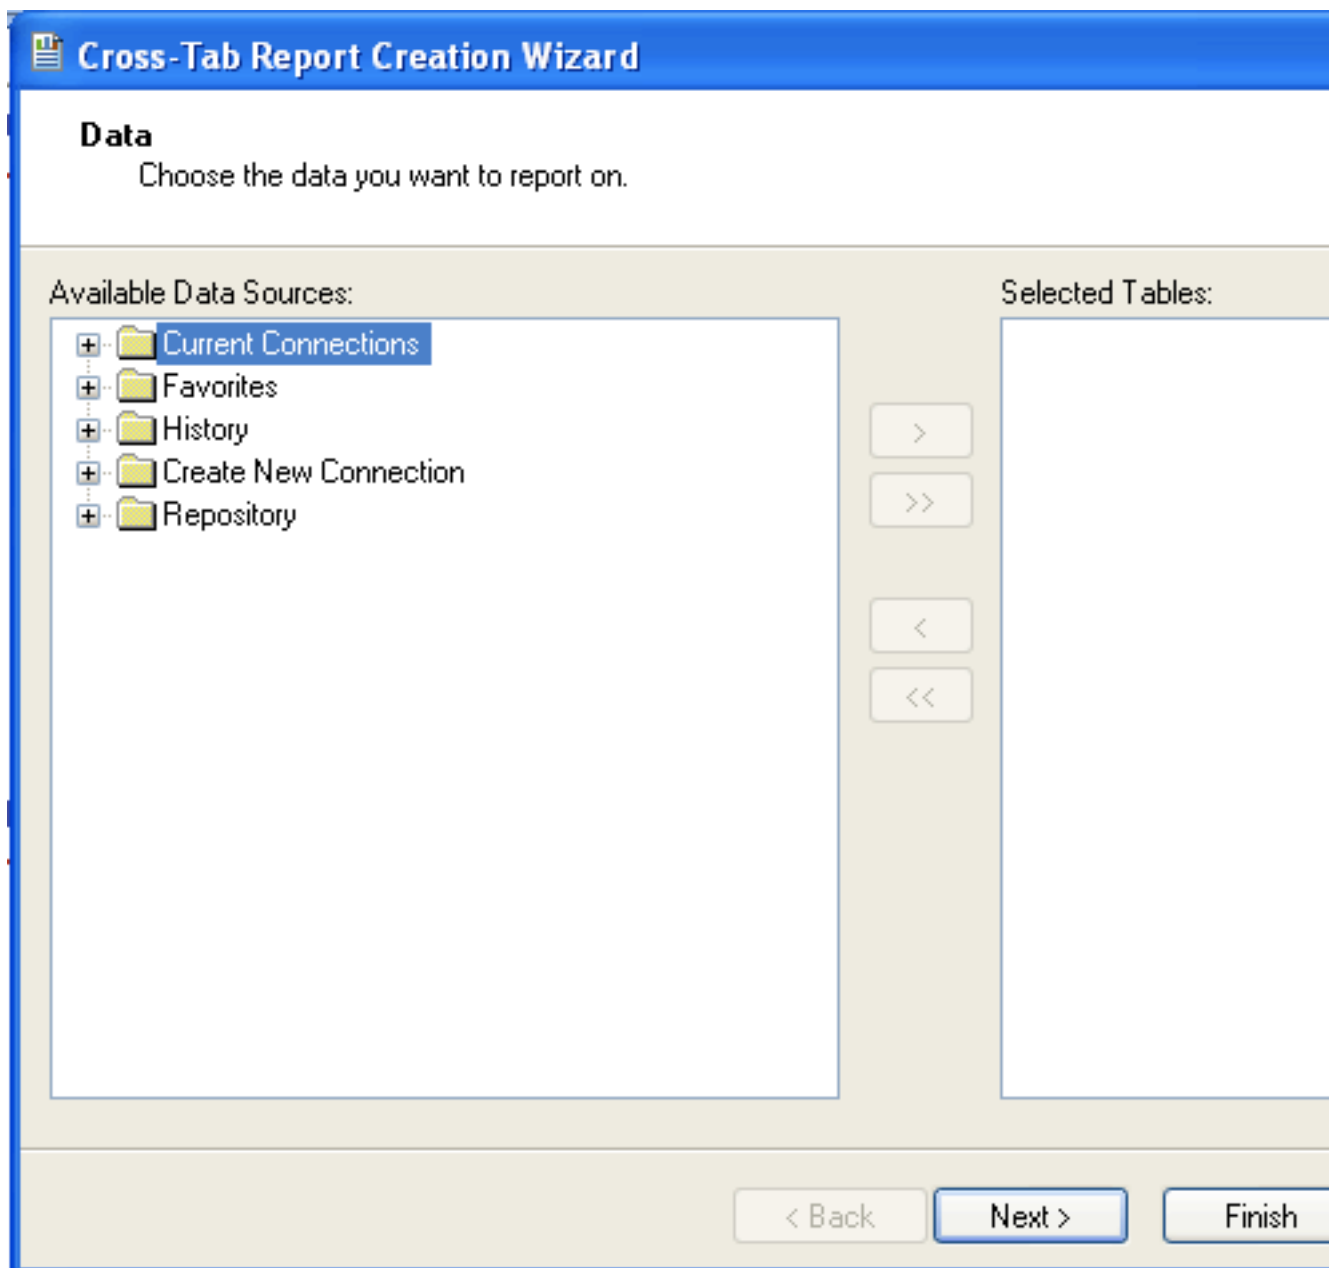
Cross-Tab Report Creation Wizard

Data
Choose the data you want to report on.

Available Data Sources:

Current Connections
Favorites
History
Create New Connection
Repository

>
>>
<
<<

Selected Tables:

< Back
Next >
Finish